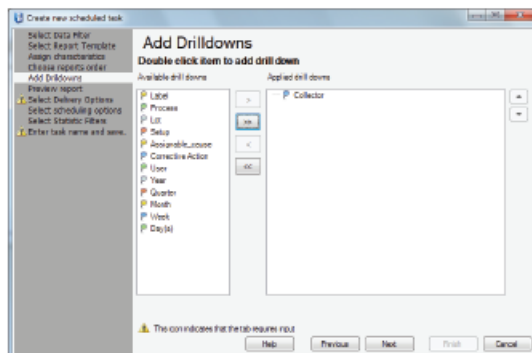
Create new scheduled task

Select Data Filter
Select Report Template
Assign characteristics
Choose reports order
Add Drilldowns
Preview report
Select Delivery Options
Select scheduling options
Select Statistic Filters
Enter task name and save.

Add Drilldowns
Double click item to add drill down

Available drill downs
Label
Process
Lot
Setup
Assignable_cause
Corrective Action
User
Year
Quarter
Month
Week
Day(s)

>
>>
<
<<

Applied drill downs
Collector

This icon indicates that the tab requires input

Help
Previous
Next
Finish
Cancel